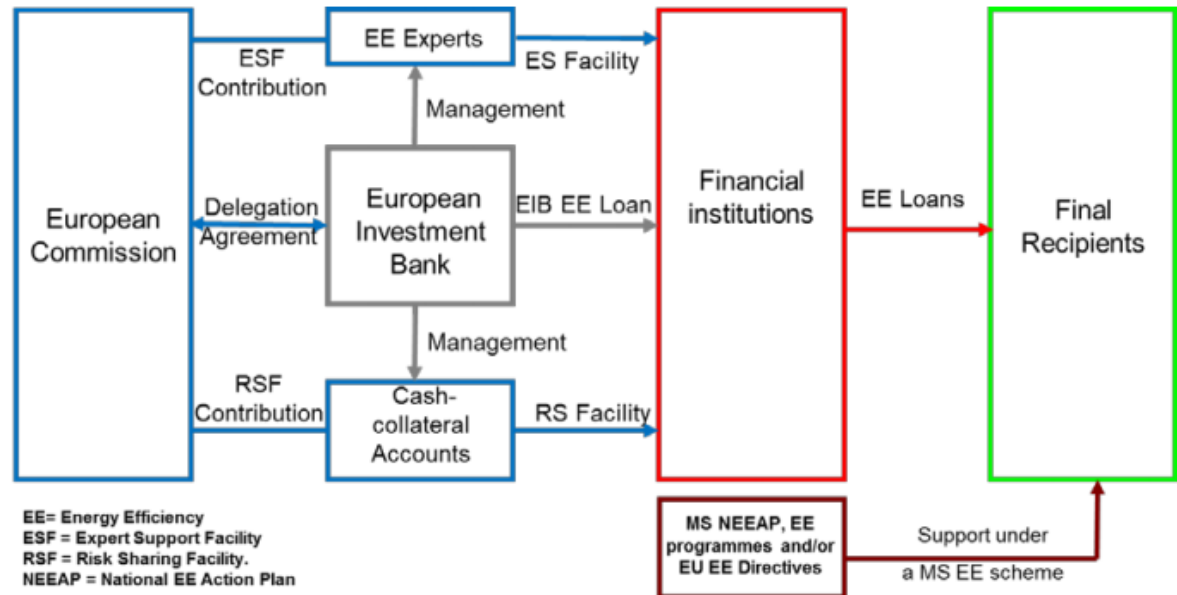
European Commission

ESF Contribution

EE Experts

ES Facility

Management

Delegation Agreement

European Investment Bank

EIB EE Loan

Financial institutions

EE Loans

Final Recipients

Management

RSF Contribution

Cash-collateral Accounts

RS Facility

EE= Energy Efficiency
ESF = Expert Support Facility
RSF = Risk Sharing Facility.
NEEAP = National EE Action Plan

MS NEEAP, EE programmes and/or EU EE Directives

Support under a MS EE scheme